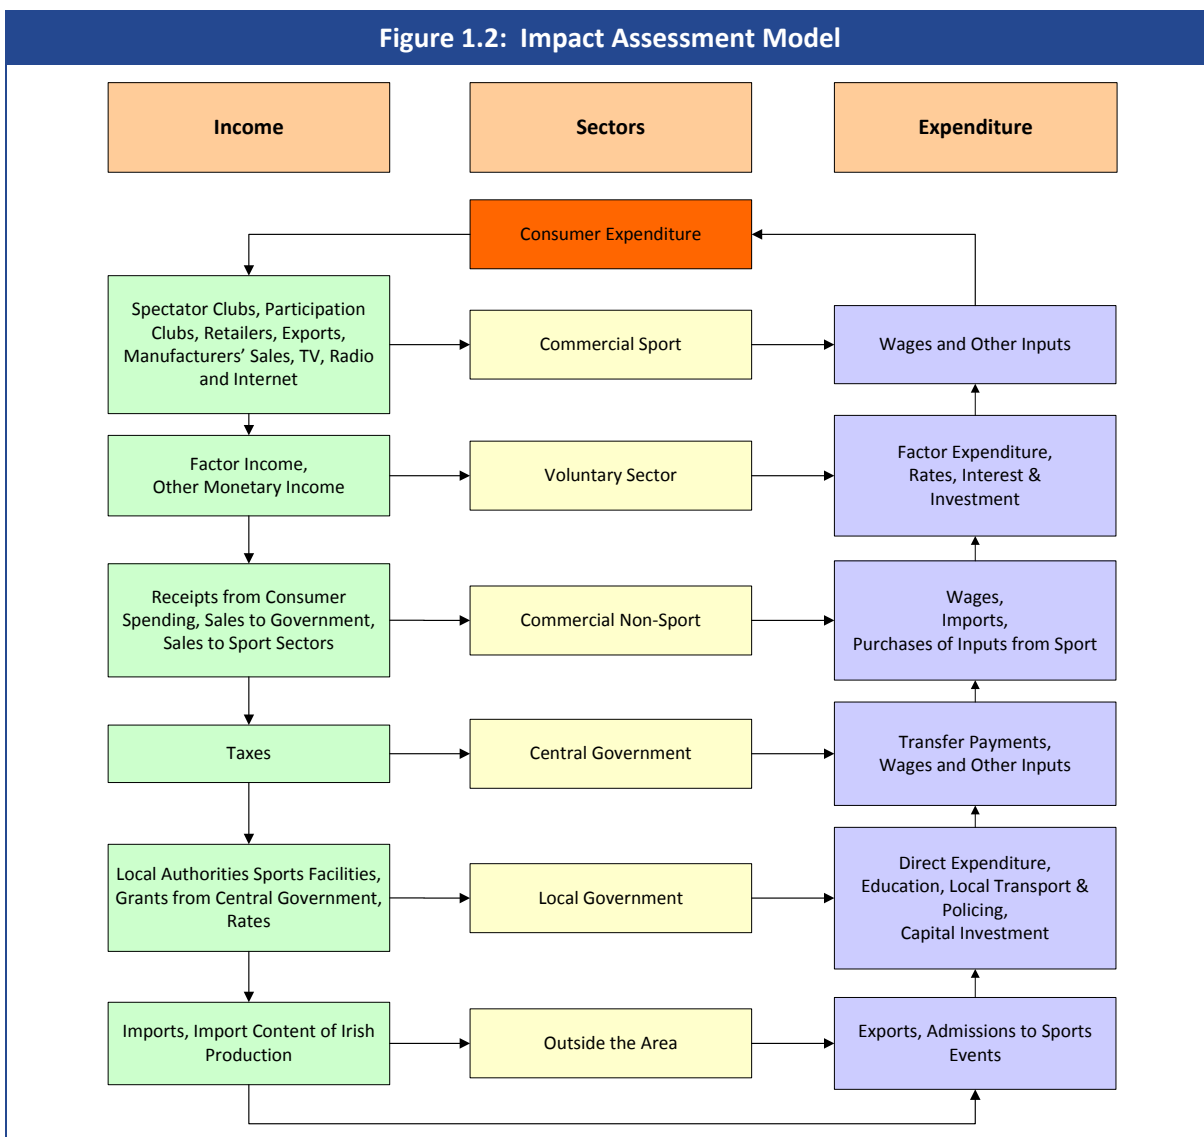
Figure 1.2: Impact Assessment Model

Income

Sectors

Expenditure

Consumer Expenditure

Spectator Clubs, Participation Clubs, Retailers, Exports, Manufacturers' Sales, TV, Radio and Internet

Commercial Sport

Wages and Other Inputs

Factor Income, Other Monetary Income

Voluntary Sector

Factor Expenditure, Rates, Interest & Investment

Receipts from Consumer Spending, Sales to Government, Sales to Sport Sectors

Commercial Non-Sport

Wages, Imports, Purchases of Inputs from Sport

Taxes

Central Government

Transfer Payments, Wages and Other Inputs

Local Authorities Sports Facilities, Grants from Central Government, Rates

Local Government

Direct Expenditure, Education, Local Transport & Policing, Capital Investment

Imports, Import Content of Irish Production

Outside the Area

Exports, Admissions to Sports Events